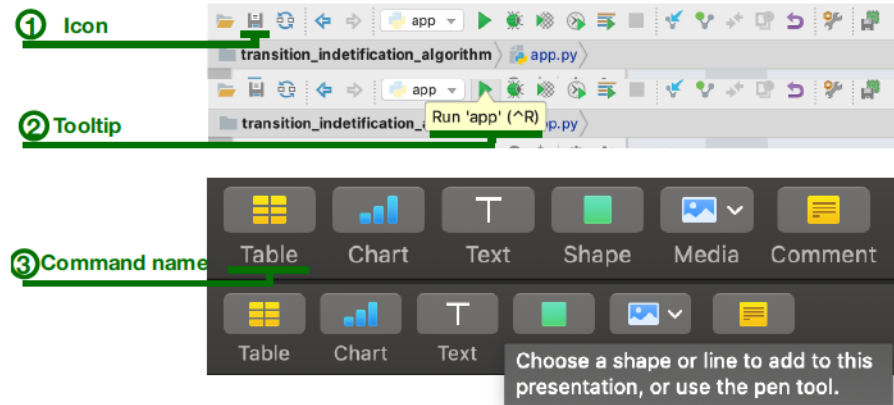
① Icon

app

transition_indetification_algorithm 〉 app.py 〉

app

② Tooltip

Run 'app' (^R)

transition_indetification_a

app.py 〉

Table Chart Text Shape Media Comment

③ Command name

Table Chart Text

Choose a shape or line to add to this presentation, or use the pen tool.